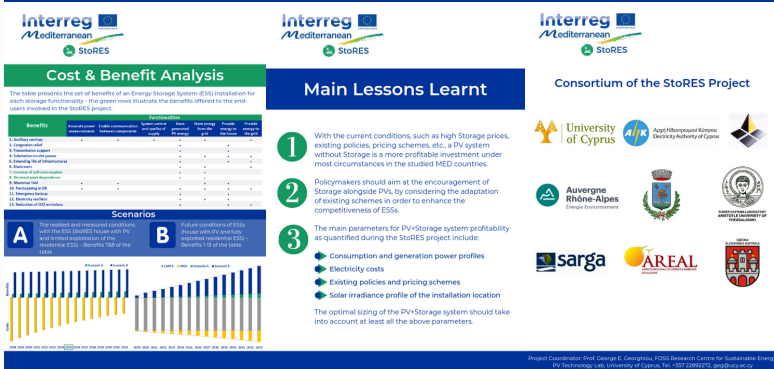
Interreg
Mediterranean
StoRES

Cost & Benefit Analysis

The table presents the set of benefits of an Energy Storage System (ESS) installation for each storage functionality - the green rows illustrate the benefits offered to the end-users involved in the StoRES project.

| Benefits | Accurate power measurements | Enable communication between components | System control and quality of supply | Store generated PV energy | Store energy from the grid | Provide energy to the home | Provide energy to the grid |
|---|---|---|---|---|---|---|---|
| 1. Ancillary services | | | | | | | |
| 2. Congestion relief | | | | | | | |
| 3. Transmission support | | | | | | | |
| 4. Subsidies on site power | | | | | | | |
| 5. Extending life of infrastructures | | | | | | | |
| 6. Black start | | | | | | | |
| 7. Increase of self-consumption | | | | | | | |
| 8. Decrease peak dependence | | | | | | | |
| 9. Minimize Tariff | | | | | | | |
| 10. Participating in DR | | | | | | | |
| 11. Emergency backup | | | | | | | |
| 12. Electricity resilient | | | | | | | |
| 13. Reduction of CO2 emissions | | | | | | | |

Scenarios

A The realised and measured conditions with the ESS (StoRES house with PV and limited exploitation of the residential ESS) - Benefits 7&8 of the table

B Future conditions of ESSs (houses with PV and fully exploited residential ESS) - Benefits 1-13 of the table

Interreg
Mediterranean
StoRES

Main Lessons Learnt

1 With the current conditions, such as high Storage prices, existing policies, pricing schemes, etc., a PV system without Storage is a more profitable investment under most circumstances in the studied MED countries.

2 Policymakers should aim at the encouragement of Storage alongside PVs, by considering the adaptation of existing schemes in order to enhance the competitiveness of ESSs.

3 The main parameters for PV+Storage system profitability as quantified during the StoRES project include:

Consumption and generation power profiles
Electricity costs
Existing policies and pricing schemes
Solar irradiance profile of the installation location

The optimal sizing of the PV+Storage system should take into account at least all the above parameters.

Interreg
Mediterranean
StoRES

Consortium of the StoRES Project

University of Cyprus
Αρχή Ηλεκτρισμού Κύπρου Electricity Authority of Cyprus
Auvergne Rhône-Alpes Énergie Environnement
POWER SYSTEMS LABORATORY ARISTOTLE UNIVERSITY OF THESSALONIKI
sarga
AREAL
SLOVENSKA BISTRICA

Project Coordinator: Prof. George E. Georghiou, FOSS Research Centre for Sustainable Energy PV Technology Lab, University of Cyprus, Tel: +357 22892272, geg@ucy.ac.cy